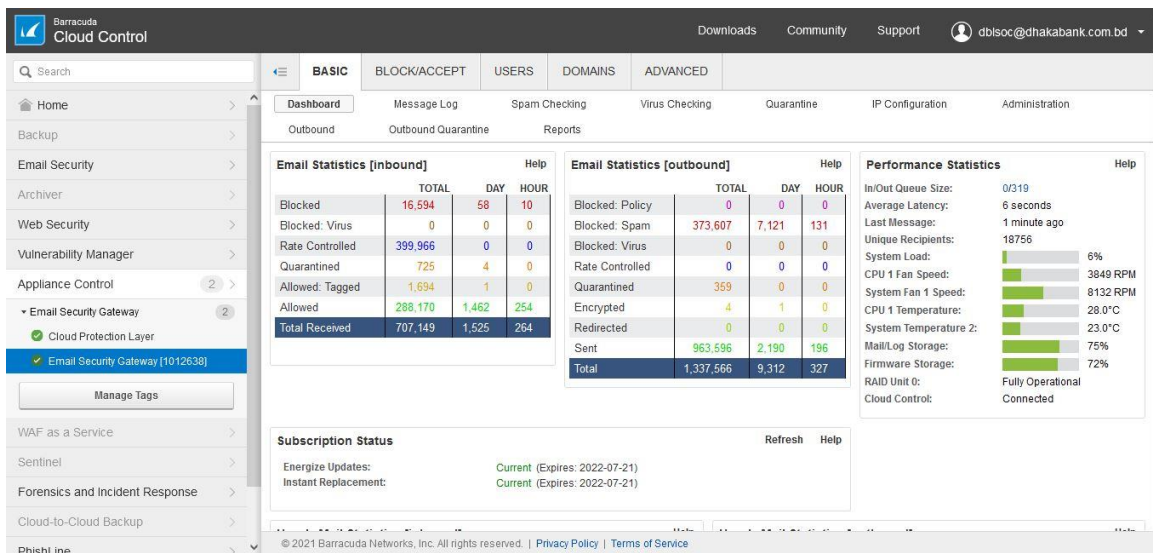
Barracuda
Cloud Control

Downloads Community Support dblsoc@dhakabank.com.bd

Search

Home
Backup
Email Security
Archiver
Web Security
Vulnerability Manager
Appliance Control 2
Email Security Gateway 2
Cloud Protection Layer
Email Security Gateway [1012638]
Manage Tags
WAF as a Service
Sentinel
Forensics and Incident Response
Cloud-to-Cloud Backup
PhishLine

BASIC BLOCK/ACCEPT USERS DOMAINS ADVANCED

Dashboard Message Log Spam Checking Virus Checking Quarantine IP Configuration Administration
Outbound Outbound Quarantine Reports

Email Statistics [inbound] Help

| | TOTAL | DAY | HOUR |
|---|---|---|---|
| Blocked | 16,594 | 58 | 10 |
| Blocked: Virus | 0 | 0 | 0 |
| Rate Controlled | 399,966 | 0 | 0 |
| Quarantined | 725 | 4 | 0 |
| Allowed: Tagged | 1,694 | 1 | 0 |
| Allowed | 288,170 | 1,462 | 254 |
| Total Received | 707,149 | 1,525 | 264 |

Email Statistics [outbound] Help

| | TOTAL | DAY | HOUR |
|---|---|---|---|
| Blocked: Policy | 0 | 0 | 0 |
| Blocked: Spam | 373,607 | 7,121 | 131 |
| Blocked: Virus | 0 | 0 | 0 |
| Rate Controlled | 0 | 0 | 0 |
| Quarantined | 359 | 0 | 0 |
| Encrypted | 4 | 1 | 0 |
| Redirected | 0 | 0 | 0 |
| Sent | 963,596 | 2,190 | 196 |
| Total | 1,337,566 | 9,312 | 327 |

Performance Statistics Help

In/Out Queue Size: 0/319
Average Latency: 6 seconds
Last Message: 1 minute ago
Unique Recipients: 18756
System Load: 6%
CPU 1 Fan Speed: 3849 RPM
System Fan 1 Speed: 8132 RPM
CPU 1 Temperature: 28.0°C
System Temperature 2: 23.0°C
Mail/Log Storage: 75%
Firmware Storage: 72%
RAID Unit 0: Fully Operational
Cloud Control: Connected

Subscription Status Refresh Help

Energize Updates: Current (Expires: 2022-07-21)
Instant Replacement: Current (Expires: 2022-07-21)

© 2021 Barracuda Networks, Inc. All rights reserved. | Privacy Policy | Terms of Service